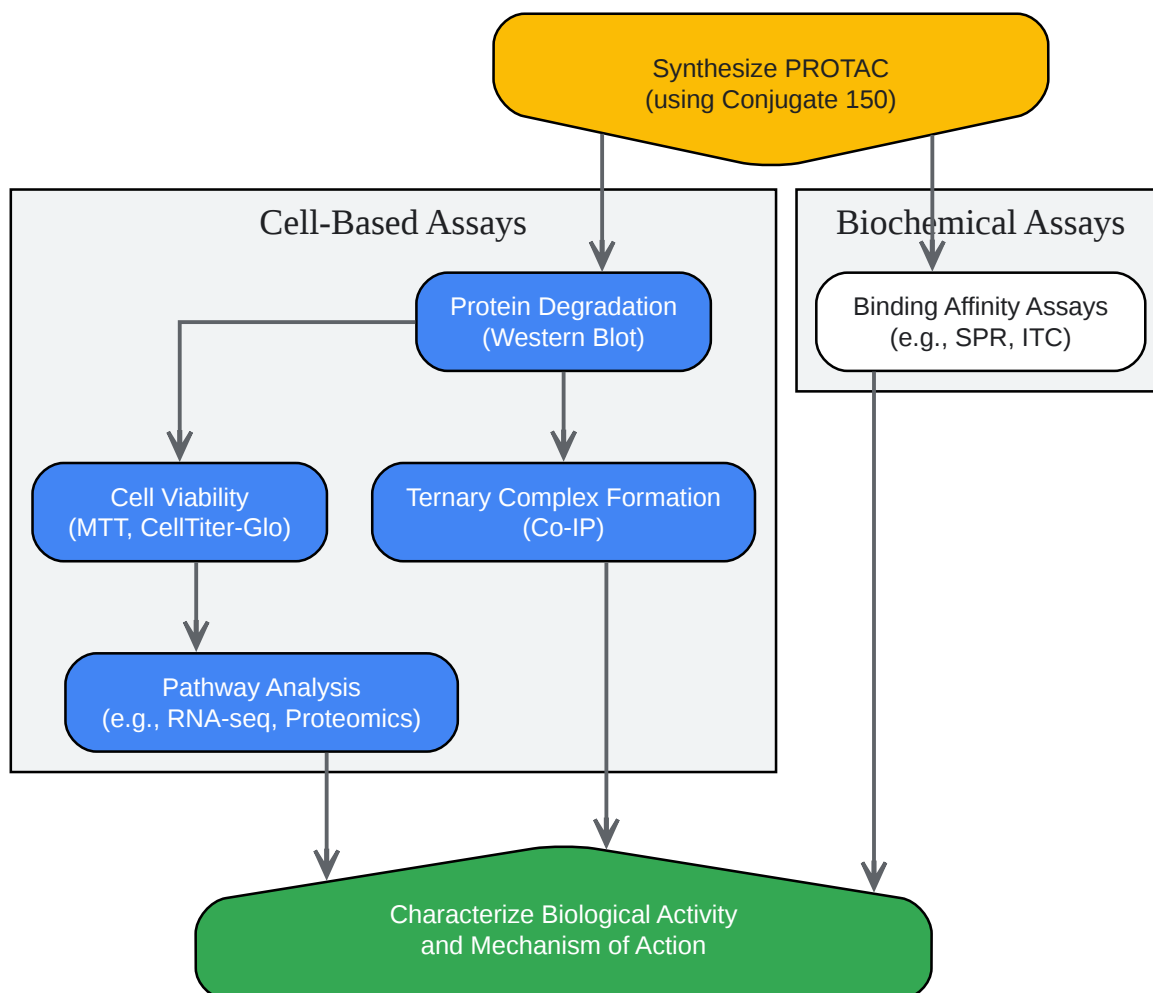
Synthesize PROTAC
(using Conjugate 150)

Cell-Based Assays

Protein Degradation
(Western Blot)

Cell Viability
(MTT, CellTiter-Glo)

Ternary Complex Formation
(Co-IP)

Pathway Analysis
(e.g., RNA-seq, Proteomics)

Biochemical Assays

Binding Affinity Assays
(e.g., SPR, ITC)

Characterize Biological Activity
and Mechanism of Action